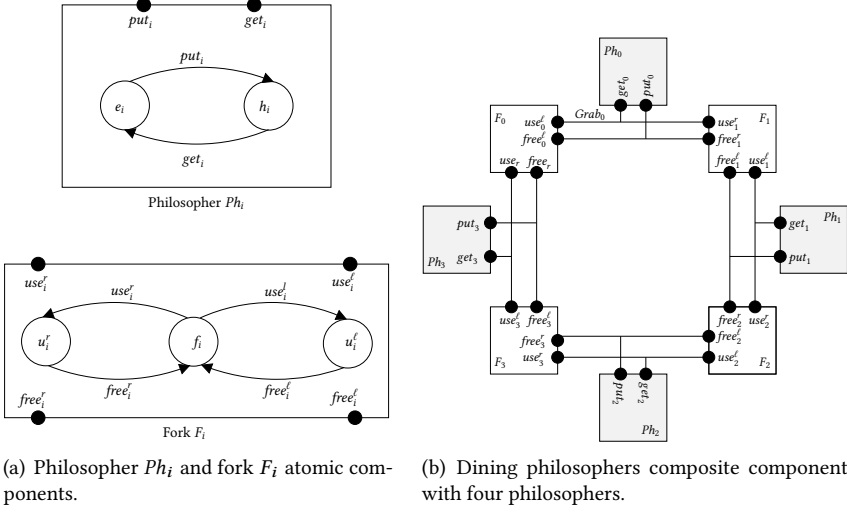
$put_i$ $get_i$

$put_i$

$e_i$ $h_i$

$get_i$

Philosopher $Ph_i$

$use_i^r$ $use_i^\ell$

$use_i^r$ $use_i^l$

$u_i^r$ $f_i$ $u_i^\ell$

$free_i^r$ $free_i^\ell$

$free_i^r$ $free_i^\ell$

Fork $F_i$

$Ph_0$

$get_0$ $put_0$

$Grab_0$

$F_0$ $use_0^\ell$ $free_0^\ell$

$use_1^r$ $free_1^r$ $F_1$

$use_r$ $free_r$

$free_1^\ell$ $use_1^\ell$

$put_3$

$Ph_3$ $get_3$

$get_1$ $Ph_1$

$put_1$

$use_3^\ell$ $free_3^\ell$

$free_3^r$ $use_3^r$

$F_3$

$free_2^r$ $use_2^r$

$free_2^\ell$ $use_2^\ell$ $F_2$

$put_2$ $get_2$

$Ph_2$

(a) Philosopher $Ph_i$ and fork $F_i$ atomic components.

(b) Dining philosophers composite component with four philosophers.